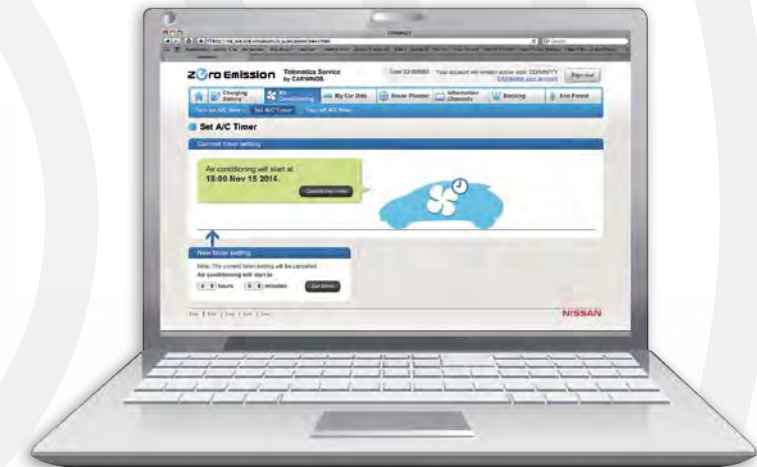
Zero Emission Telematics Service by CARWINGS

Sign out

Charging Battery
Air Conditioning
My Car Data
Route Planner
Information Channels
Ranking
Eco Forest

Turn on A/C Now
Set A/C Timer
Turn off A/C Now

Set A/C Timer

Current timer setting

Air conditioning will start at
18:00 Nov 15 2014.

Cancel timer

New timer setting

Note: The current timer setting will be cancelled.
Air conditioning will start in

0 hours 0 minutes Set timer

NISSAN